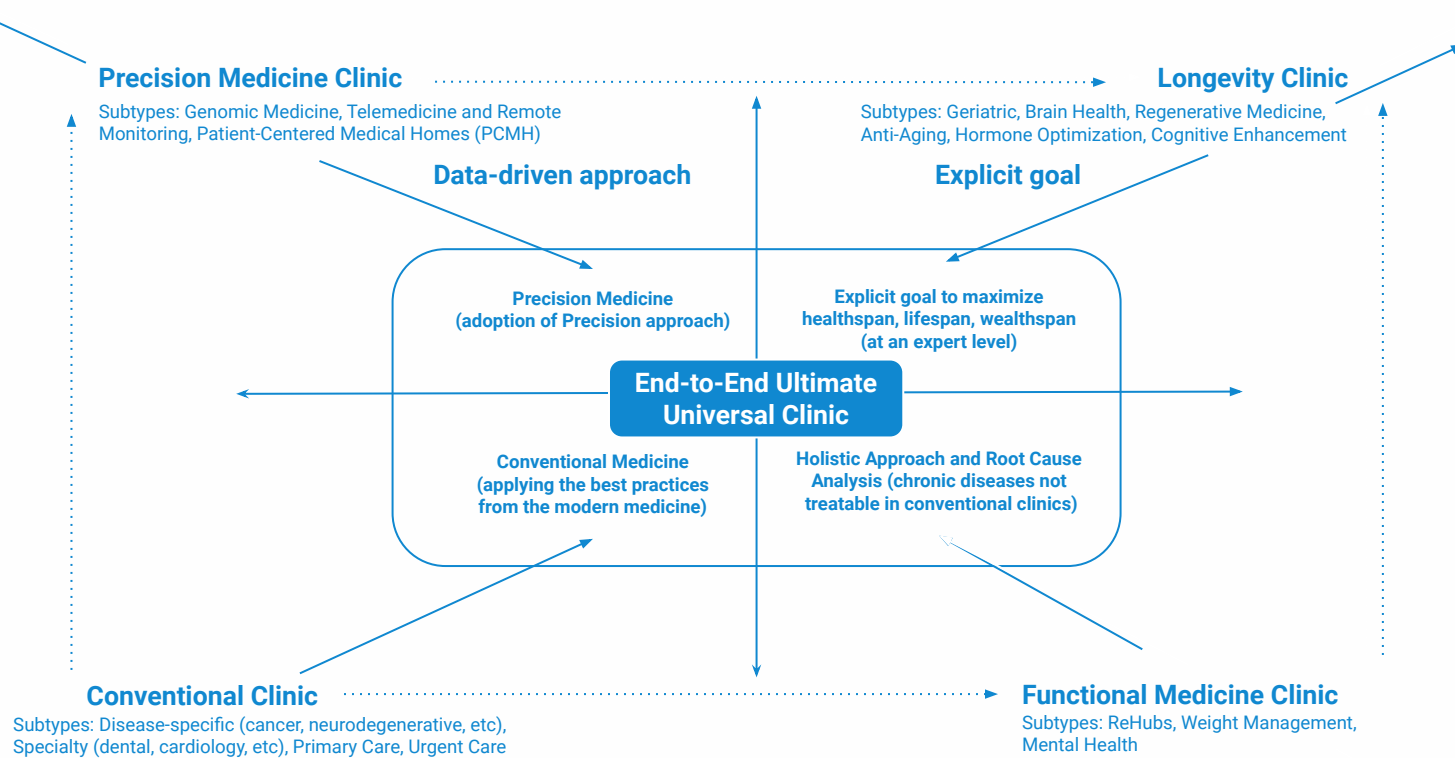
Precision Medicine Clinic

Subtypes: Genomic Medicine, Telemedicine and Remote Monitoring, Patient-Centered Medical Homes (PCMH)

Longevity Clinic

Subtypes: Geriatric, Brain Health, Regenerative Medicine, Anti-Aging, Hormone Optimization, Cognitive Enhancement

Data-driven approach

Explicit goal

Precision Medicine (adoption of Precision approach)

Explicit goal to maximize healthspan, lifespan, wealthspan (at an expert level)

End-to-End Ultimate Universal Clinic

Conventional Medicine (applying the best practices from the modern medicine)

Holistic Approach and Root Cause Analysis (chronic diseases not treatable in conventional clinics)

Conventional Clinic

Subtypes: Disease-specific (cancer, neurodegenerative, etc), Specialty (dental, cardiology, etc), Primary Care, Urgent Care

Functional Medicine Clinic

Subtypes: ReHubs, Weight Management, Mental Health